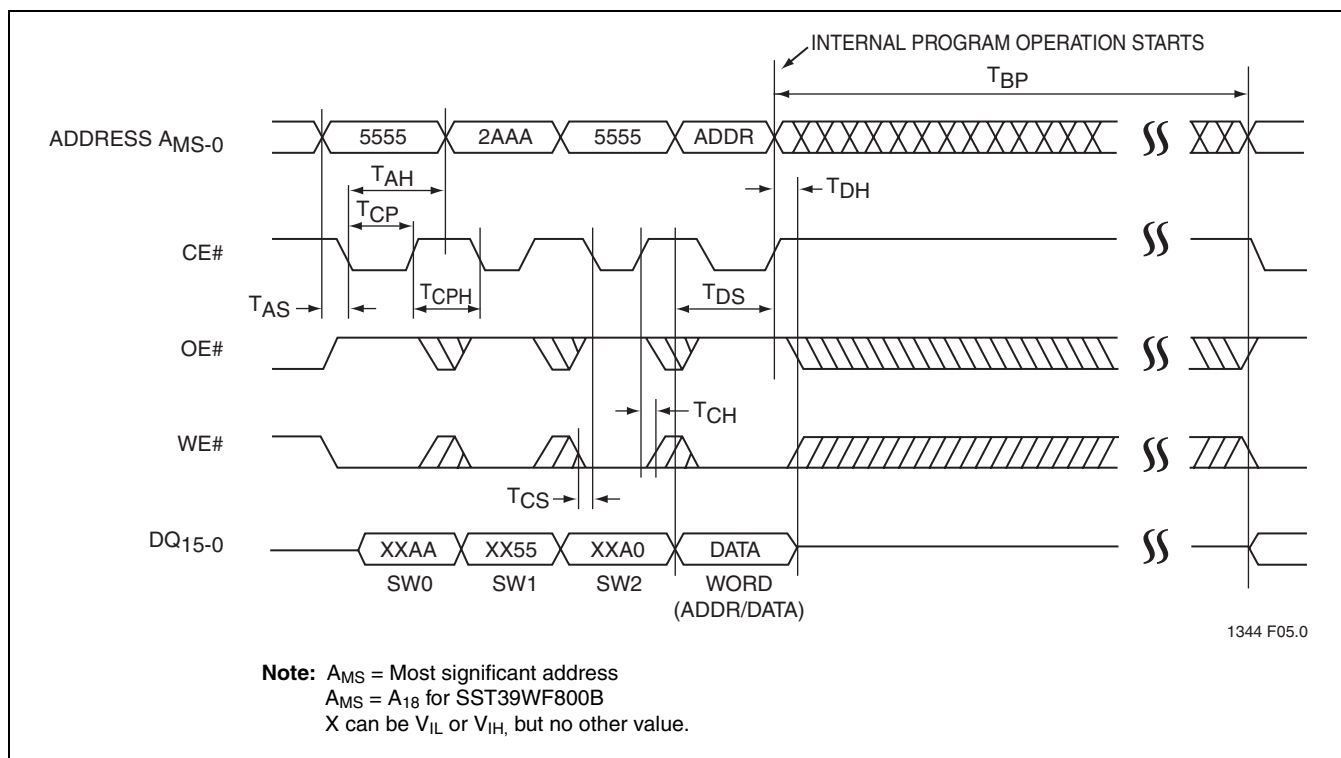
INTERNAL PROGRAM OPERATION STARTS

$T_{BP}$

ADDRESS $A_{MS-0}$

5555 2AAA 5555 ADDR

$T_{AH}$

$T_{DH}$

$T_{CP}$

CE#

$T_{AS}$

$T_{CPH}$

$T_{DS}$

OE#

$T_{CH}$

WE#

$T_{CS}$

$DQ_{15-0}$

XXAA XX55 XXA0 DATA

SW0 SW1 SW2 WORD (ADDR/DATA)

1344 F05.0

**Note:** $A_{MS}$ = Most significant address
$A_{MS}$ = $A_{18}$ for SST39WF800B
X can be $V_{IL}$ or $V_{IH,}$ but no other value.